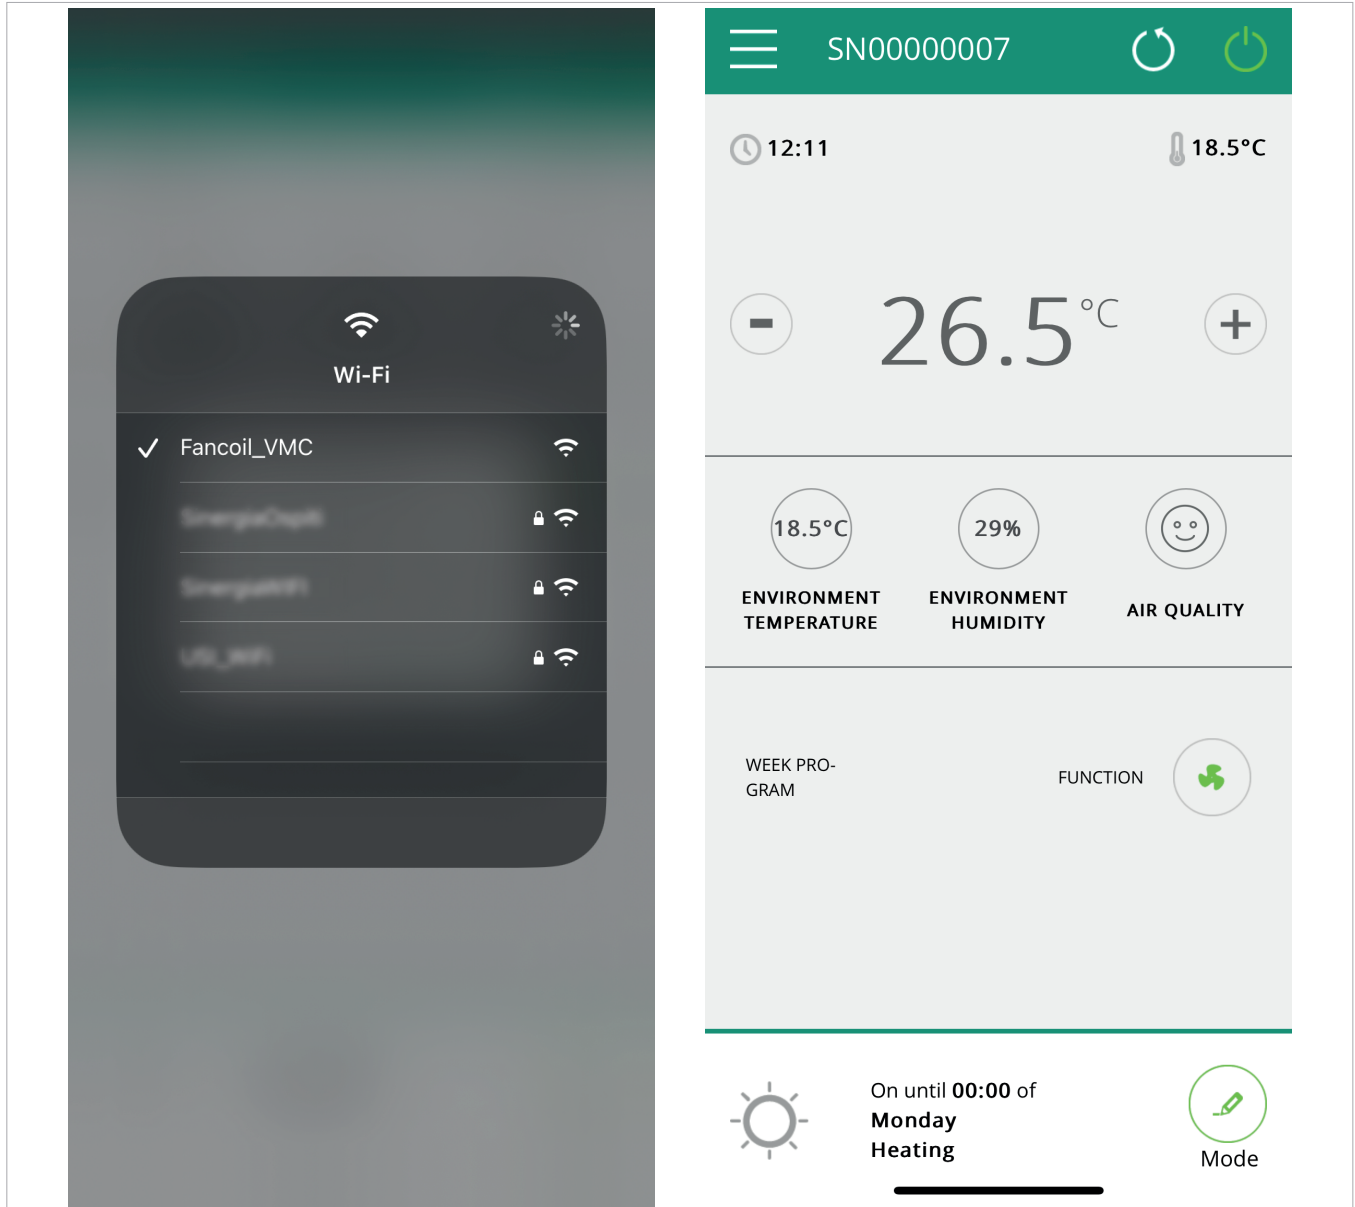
Wi-Fi

Fancoil_VMC

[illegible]

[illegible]

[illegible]

SN00000007

12:11

18.5°C

26.5°C

18.5°C
ENVIRONMENT TEMPERATURE

29%
ENVIRONMENT HUMIDITY

AIR QUALITY

WEEK PROGRAM

FUNCTION

On until **00:00** of
**Monday**
**Heating**

Mode